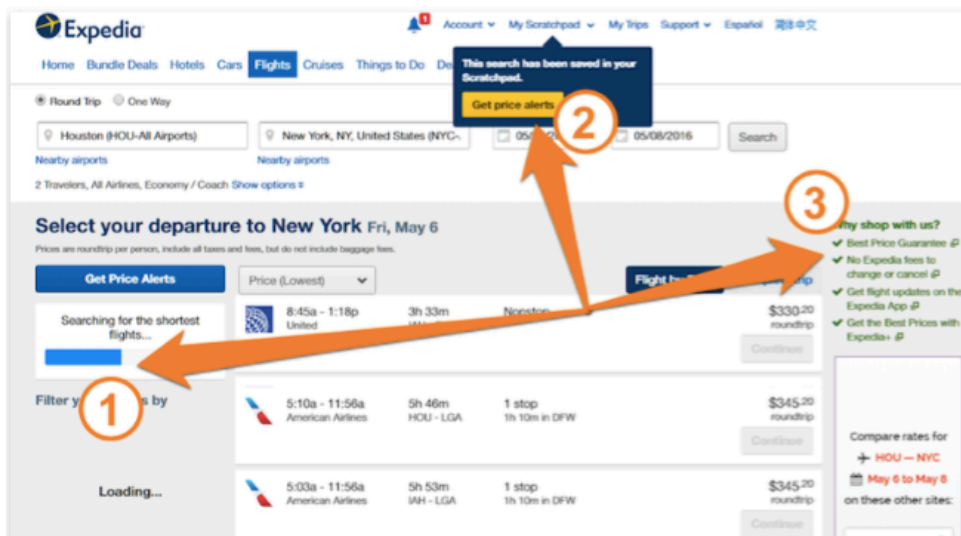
Expedia

1 Account My Scratchpad My Trips Support Español 簡體中文

Home Bundle Deals Hotels Cars Flights Cruises Things to Do De

This search has been saved in your Scratchpad.

Get price alerts

Round Trip One Way

Houston (HOU-All Airports) New York, NY, United States (NYC-. 05/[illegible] 05/08/2016 Search

Nearby airports Nearby airports

2 Travelers, All Airlines, Economy / Coach Show options

Select your departure to New York Fri, May 6

Prices are roundtrip per person, include all taxes and fees, but do not include baggage fees.

Get Price Alerts

Price (Lowest)

Flight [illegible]

Searching for the shortest flights...

8:45a - 1:18p United 3h 33m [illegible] Nonstop $330.20 roundtrip Continue

Filter y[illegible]s by

5:10a - 11:56a American Airlines 5h 46m HOU - LGA 1 stop 1h 10m in DFW $345.20 roundtrip Continue

Loading...

5:03a - 11:56a American Airlines 5h 53m IAH - LGA 1 stop 1h 10m in DFW $345.20 roundtrip Continue

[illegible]hy shop with us?
Best Price Guarantee
No Expedia fees to change or cancel
Get flight updates on the Expedia App
Get the Best Prices with Expedia+

Compare rates for
HOU — NYC
May 6 to May 8
on these other sites:

1
2
3